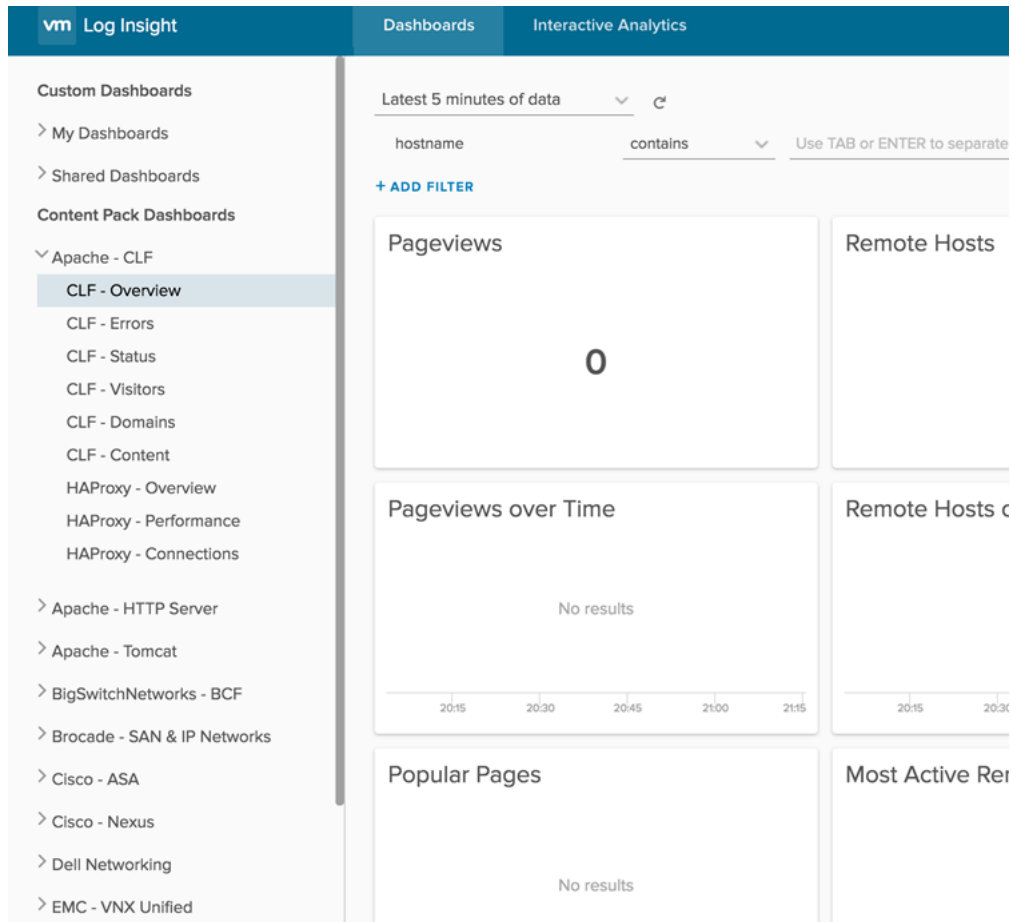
vm Log Insight
Dashboards
Interactive Analytics

Custom Dashboards
My Dashboards
Shared Dashboards
Content Pack Dashboards
Apache - CLF
CLF - Overview
CLF - Errors
CLF - Status
CLF - Visitors
CLF - Domains
CLF - Content
HAProxy - Overview
HAProxy - Performance
HAProxy - Connections
Apache - HTTP Server
Apache - Tomcat
BigSwitchNetworks - BCF
Brocade - SAN & IP Networks
Cisco - ASA
Cisco - Nexus
Dell Networking
EMC - VNX Unified

Latest 5 minutes of data
hostname
contains
Use TAB or ENTER to separate
+ ADD FILTER

Pageviews
0

Remote Hosts

Pageviews over Time
No results
20:15 20:30 20:45 21:00 21:15

Remote Hosts o
20:15 20:30

Popular Pages
No results

Most Active Re